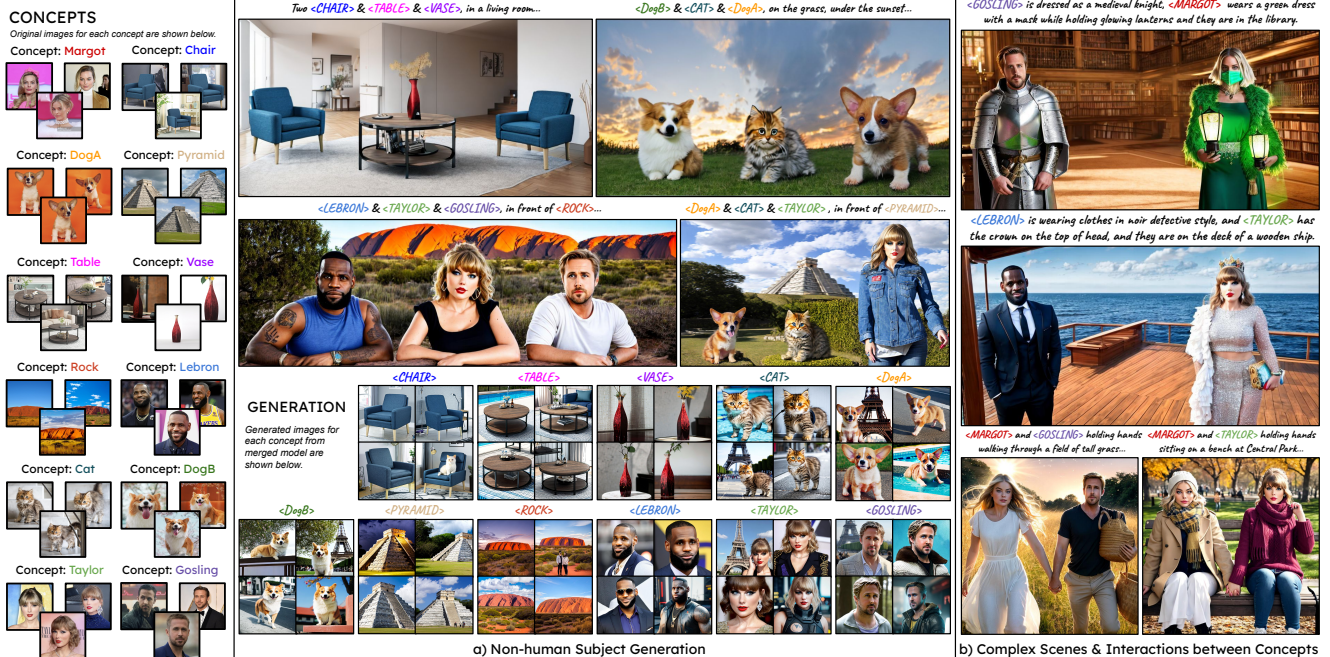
CONCEPTS
Original images for each concept are shown below.

Concept: Margot
Concept: Chair
Concept: DogA
Concept: Pyramid
Concept: Table
Concept: Vase
Concept: Rock
Concept: Lebron
Concept: Cat
Concept: DogB
Concept: Taylor
Concept: Gosling

Two <CHAIR> & <TABLE> & <VASE>, in a living room...

<DogB> & <CAT> & <DogA>, on the grass, under the sunset...

<LEBRON> & <TAYLOR> & <GOSLING>, in front of <ROCK>...

<DogA> & <CAT> & <TAYLOR> , in front of <PYRAMID>...

GENERATION
Generated images for each concept from merged model are shown below.

<CHAIR>
<TABLE>
<VASE>
<CAT>
<DogA>
<DogB>
<PYRAMID>
<ROCK>
<LEBRON>
<TAYLOR>
<GOSLING>

a) Non-human Subject Generation

<GOSLING> is dressed as a medieval knight, <MARGOT> wears a green dress with a mask while holding glowing lanterns and they are in the library.

<LEBRON> is wearing clothes in noir detective style, and <TAYLOR> has the crown on the top of head, and they are on the deck of a wooden ship.

<MARGOT> and <GOSLING> holding hands walking through a field of tall grass...

<MARGOT> and <TAYLOR> holding hands sitting on a bench at Central Park...

b) Complex Scenes & Interactions between Concepts